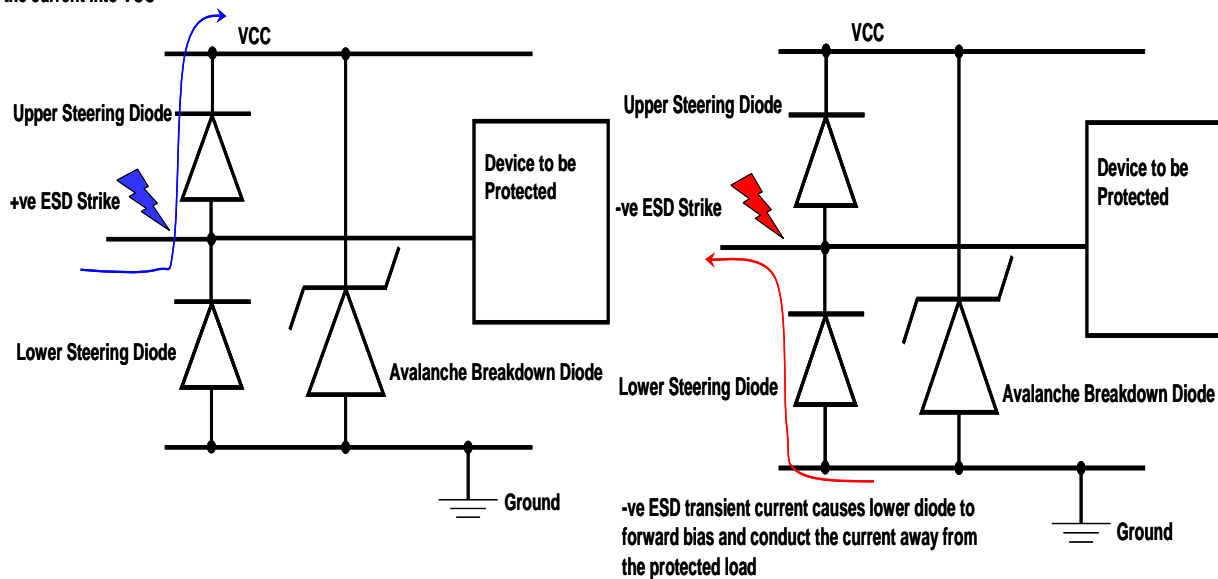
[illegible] the current into VCC

VCC

Upper Steering Diode

+ve ESD Strike

Device to be Protected

Lower Steering Diode

Avalanche Breakdown Diode

Ground

VCC

Upper Steering Diode

-ve ESD Strike

Device to be Protected

Lower Steering Diode

Avalanche Breakdown Diode

-ve ESD transient current causes lower diode to forward bias and conduct the current away from the protected load

Ground